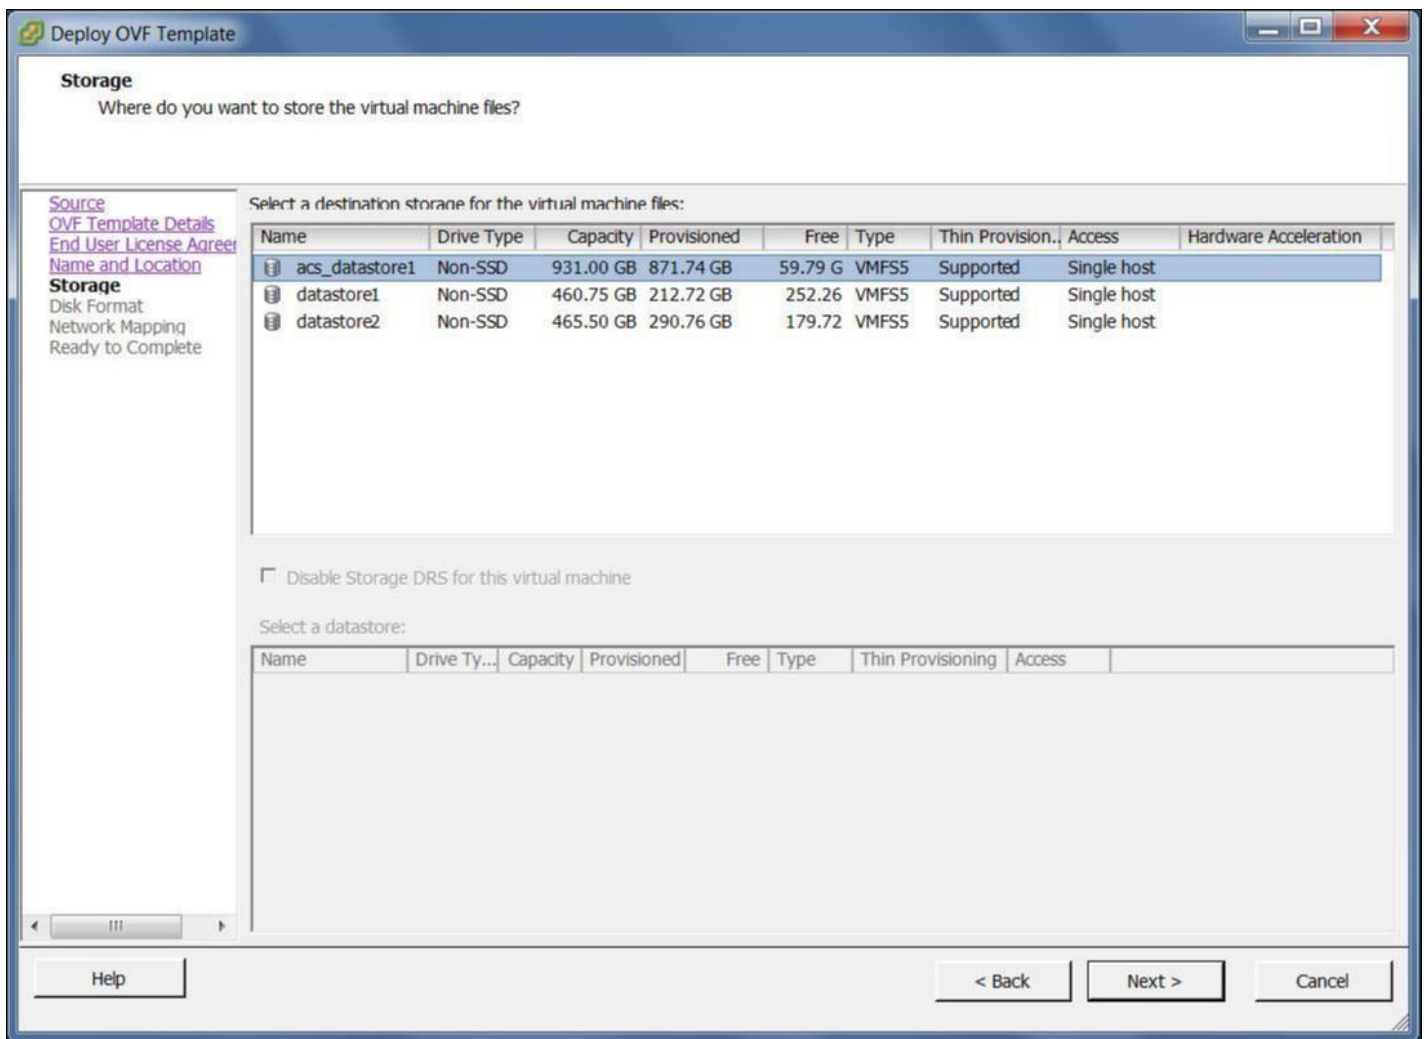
Deploy OVF Template

Storage
Where do you want to store the virtual machine files?

Source
OVF Template Details
End User License Agreer
Name and Location
Storage
Disk Format
Network Mapping
Ready to Complete

Select a destination storage for the virtual machine files:

| Name | Drive Type | Capacity | Provisioned | Free | Type | Thin Provision.. | Access | Hardware Acceleration |
|---|---|---|---|---|---|---|---|---|
| acs_datastore1 | Non-SSD | 931.00 GB | 871.74 GB | 59.79 G | VMFS5 | Supported | Single host | |
| datastore1 | Non-SSD | 460.75 GB | 212.72 GB | 252.26 | VMFS5 | Supported | Single host | |
| datastore2 | Non-SSD | 465.50 GB | 290.76 GB | 179.72 | VMFS5 | Supported | Single host | |

Disable Storage DRS for this virtual machine

Select a datastore:

| Name | Drive Ty... | Capacity | Provisioned | Free | Type | Thin Provisioning | Access |
|---|---|---|---|---|---|---|---|

Help

< Back
Next >
Cancel